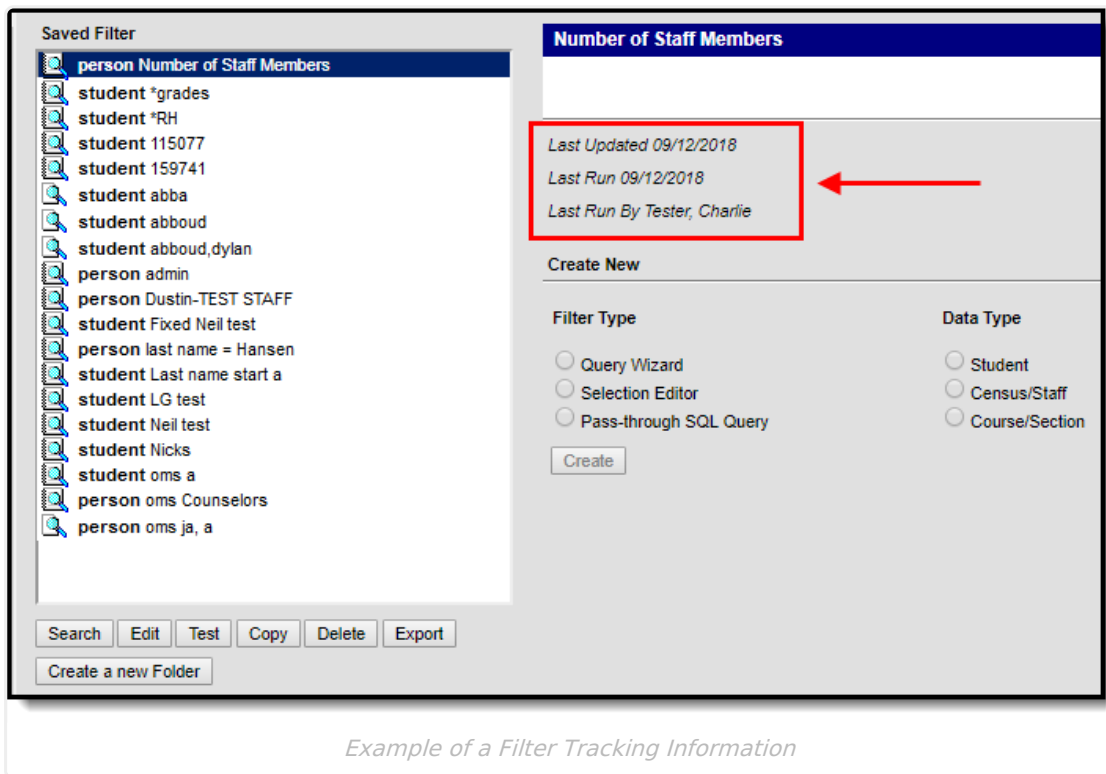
Saved Filter

person Number of Staff Members
student *grades
student *RH
student 115077
student 159741
student abba
student abboud
student abboud,dylan
person admin
person Dustin-TEST STAFF
student Fixed Neil test
person last name = Hansen
student Last name start a
student LG test
student Neil test
student Nicks
student oms a
person oms Counselors
person oms ja, a

Search Edit Test Copy Delete Export

Create a new Folder

Number of Staff Members

Last Updated 09/12/2018

Last Run 09/12/2018

Last Run By Tester, Charlie

Create New

Filter Type

Query Wizard

Selection Editor

Pass-through SQL Query

Data Type

Student

Census/Staff

Course/Section

Create

Example of a Filter Tracking Information